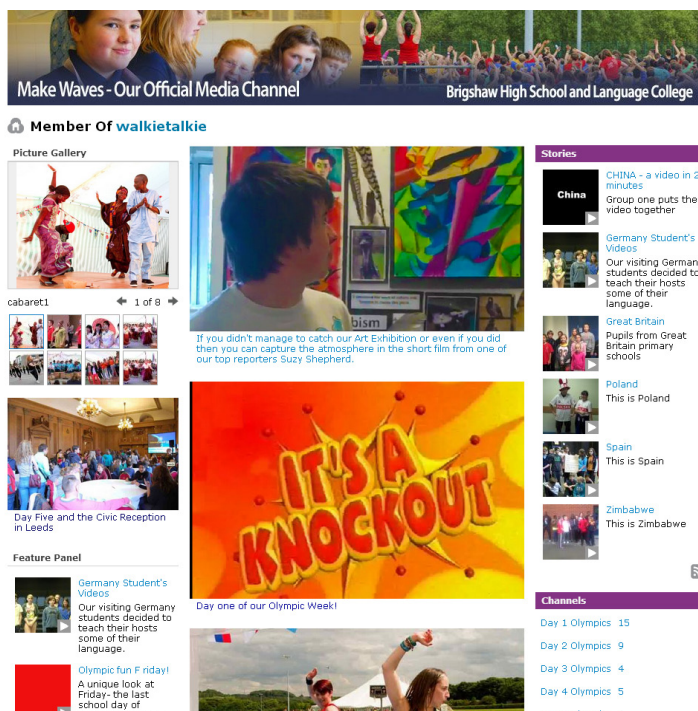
Make Waves - Our Official Media Channel

Brigshaw High School and Language College

Member Of walkietalkie

Picture Gallery

cabaret1

1 of 8

Day Five and the Civic Reception in Leeds

Feature Panel

Germany Student's Videos

Our visiting Germany students decided to teach their hosts some of their language.

Olympic fun F riday!

A unique look at Friday- the last school day of

If you didn't manage to catch our Art Exhibition or even if you did then you can capture the atmosphere in the short film from one of our top reporters Suzy Shepherd.

IT'S A KNOCKOUT

Day one of our Olympic Week!

Stories

China

CHINA - a video in 2 minutes

Group one puts the video together

Germany Student's Videos

Our visiting German students decided to teach their hosts some of their language.

Great Britain

Pupils from Great Britain primary schools

Poland

This is Poland

Spain

This is Spain

Zimbabwe

This is Zimbabwe

Channels

Day 1 Olympics 15

Day 2 Olympics 9

Day 3 Olympics 4

Day 4 Olympics 5